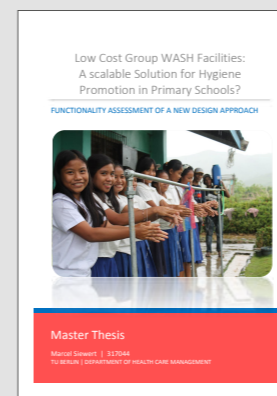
Low Cost Group WASH Facilities: A scalable Solution for Hygiene Promotion in Primary Schools?

FUNCTIONALITY ASSESSMENT OF A NEW DESIGN APPROACH

Master Thesis

Marcel Siewert | 317044

TU BERLIN | DEPARTMENT OF HEALTH CARE MANAGEMENT